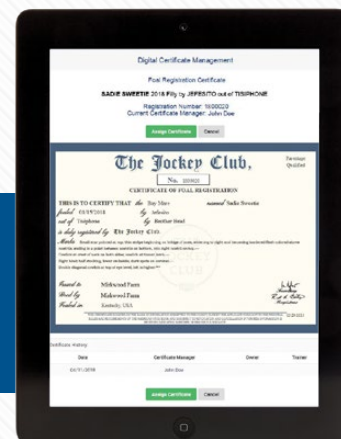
Digital Certificate Management

Foal Registration Certificate

SADIE SWEETIE 2018 Filly by JEFFERSON out of TISIPHONE

Registration Number: 1600020
Current Certificate Manager: John Doe

Assign Certificate Cancel

The Jockey Club,

No. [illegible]

Earnings Qualified

CERTIFICATE OF FOAL REGISTRATION

THIS IS TO CERTIFY THAT the Bay Mare named Sadie Sweetie

foaled 03/??/2018 by Jefferson

out of Tisiphone by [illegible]

is duly registered by The Jockey Club

Marks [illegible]

Bred by Mahwood Farm

Foaled in Kentucky, USA

Owned by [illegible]

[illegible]

Certificate History

| Date | Certificate Manager | Owner | Trainer |
|---|---|---|---|
| 03/??/2018 | John Doe | | |

Assign Certificate Cancel